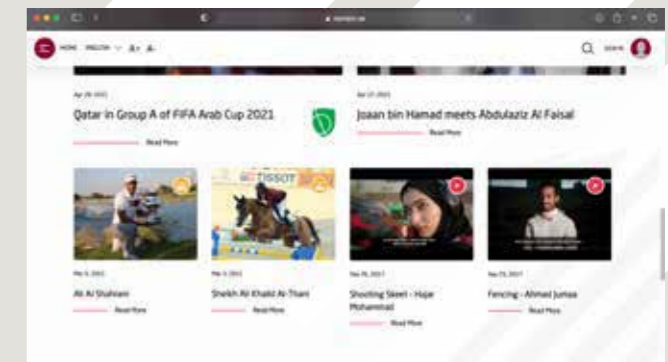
HOME ENGLISH

SIGN IN

Apr 28, 2021

Qatar in Group A of FIFA Arab Cup 2021

Read More

Apr 27, 2021

Joaan bin Hamad meets Abdulaziz Al Faisal

Read More

TISSOT

Mar 9, 2021

Ali Al Shahrani

Read More

Mar 3, 2021

Sheikh Ali Khalid Al-Thani

Read More

Nov 16, 2017

Shooting Skeet - Hajar Mohammad

Read More

Nov 15, 2017

Fencing - Ahmed Jumaa

Read More